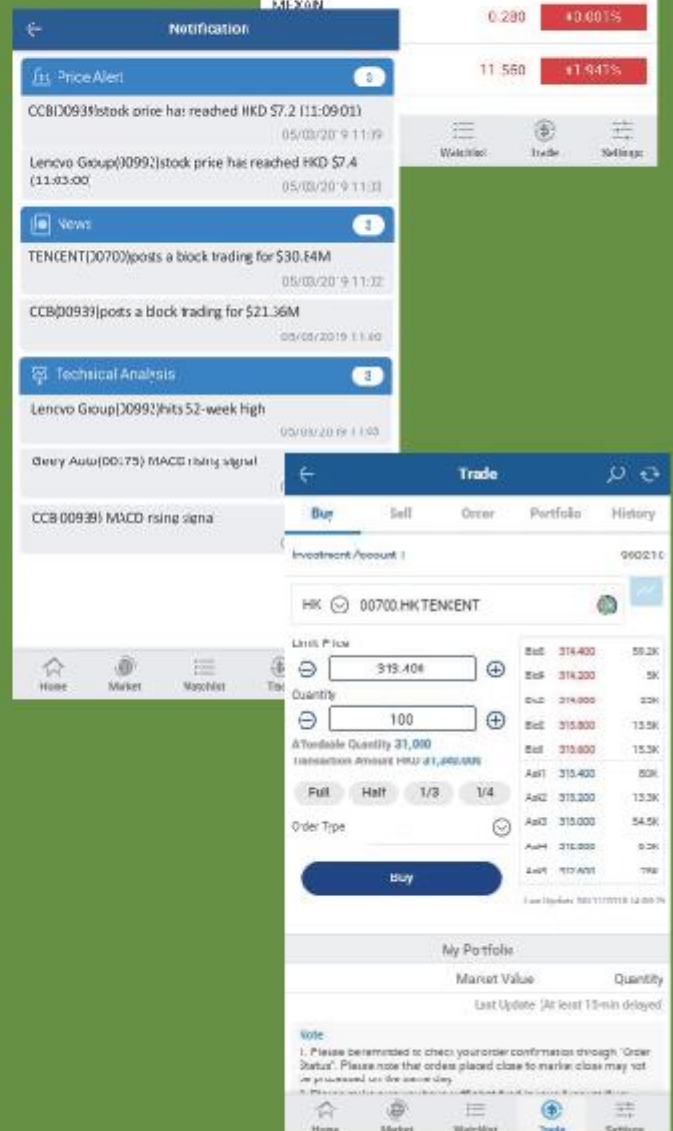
MEXIN

0.280 +0.00%

11.560 +1.94%

Watchlist Trade Settings

Notification

Price Alert 2

CCB(0939)stock price has reached HKD $7.2 (11:09:01)

05/03/2019 11:19

Lenovo Group(0992)stock price has reached HKD $7.4 (11:03:00)

05/03/2019 11:13

News 2

TENCENT(0700)posts a block trading for $30.64M

05/03/2019 11:12

CCB(0939)posts a block trading for $21.36M

05/03/2019 11:10

Technical Analysis 3

Lenovo Group(0992)hits 52-week High

05/03/2019 11:03

Geely Auto(00175) MACD rising signal

CCB(00939) MACD rising signal

Home Market Watchlist Trade

Trade

Buy Sell Order Portfolio History

Investment Account : 960210

HK 00700.HK TENCENT

Limit Price

315.400

Quantity

100

Affordable Quantity 31,000

Transaction Amount HKD 31,540.000

Full Half 1/3 1/4

Order Type

Buy

| | | |
|---|---|---|
| Bid1 | 314.400 | 59.2K |
| Bid2 | 314.200 | 5K |
| Bid3 | 314.000 | 33K |
| Bid4 | 313.800 | 13.5K |
| Bid5 | 313.600 | 15.3K |
| Ask1 | 315.400 | 80K |
| Ask2 | 315.200 | 13.3K |
| Ask3 | 315.000 | 54.5K |
| Ask4 | 316.000 | 6.3K |
| Ask5 | 317.400 | 78K |

Last Update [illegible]

My Portfolio

Market Value Quantity

Last Update (At least 15-min delayed)

Note

1. Please be reminded to check your order confirmation through "Order Status". Please note that orders placed close to market close may not be processed on the same day.

2. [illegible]

Home Market Watchlist Trade Settings